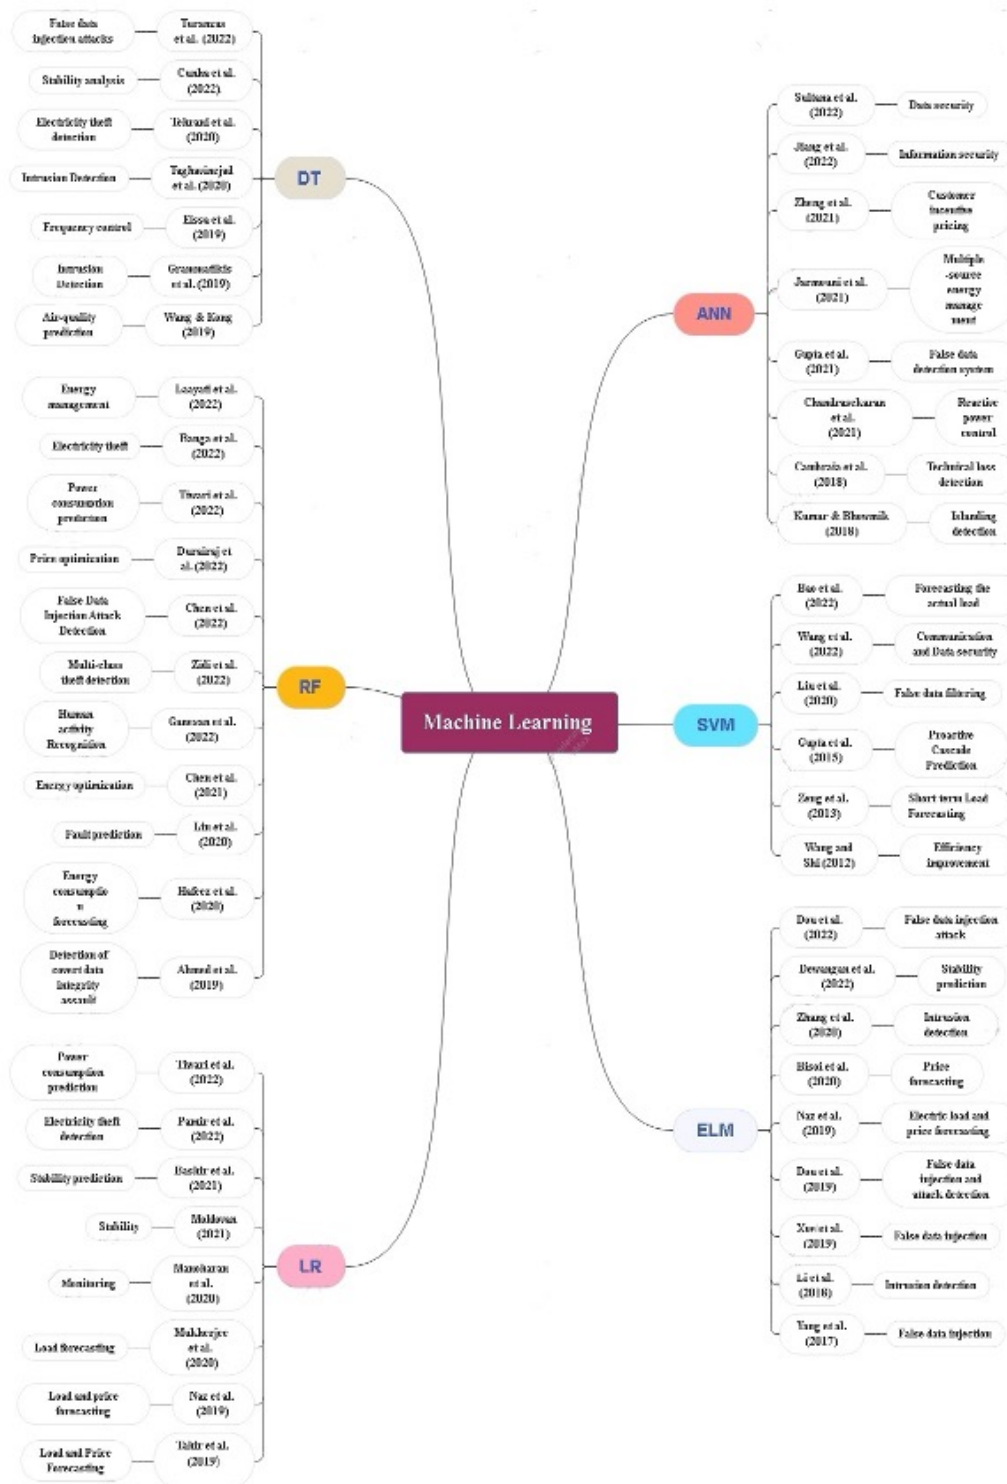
Machine Learning

DT

False data injection attacks — Tarsenas et al. (2022)
Stability analysis — Cunha et al. (2022)
Electricity theft detection — Tehrani et al. (2020)
Intrusion Detection — Taghavinejad et al. (2020)
Frequency control — Elsso et al. (2019)
Intrusion Detection — Grammatikis et al. (2019)
Air-quality prediction — Wang & Kong (2019)

RF

Energy management — Lazzari et al. (2022)
Electricity theft — Ranga et al. (2022)
Power consumption prediction — Tiwari et al. (2022)
Price optimization — Durairaj et al. (2022)
False Data Injection Attack Detection — Chen et al. (2022)
Multi-class theft detection — Zidi et al. (2022)
Human activity Recognition — Ganesan et al. (2022)
Energy optimization — Chen et al. (2021)
Fault prediction — Liu et al. (2020)
Energy consumption forecasting — Hafeez et al. (2020)
Detection of covert data integrity assault — Ahmed et al. (2019)

LR

Power consumption prediction — Tiwari et al. (2022)
Electricity theft detection — Pasdar et al. (2022)
Stability prediction — Bashir et al. (2021)
Stability — Moldovan (2021)
Monitoring — Manoharan et al. (2020)
Load forecasting — Mukherjee et al. (2020)
Load and price forecasting — Naz et al. (2019)
Load and Price Forecasting — Tahir et al. (2019)

ANN

Sultana et al. (2022) — Data security
Jiang et al. (2022) — Information security
Zhang et al. (2021) — Customer incentive pricing
Jaramvani et al. (2021) — Multiple -source energy management
Gupta et al. (2021) — False data detection system
Chandrasekaran et al. (2021) — Reactive power control
Cankrais et al. (2018) — Technical loss detection
Kumar & Bhowmik (2018) — Islanding detection

SVM

Bao et al. (2022) — Forecasting the actual load
Wang et al. (2022) — Communication and Data security
Liu et al. (2020) — False data filtering
Gupta et al. (2015) — Proactive Cascade Prediction
Zeng et al. (2013) — Short term Load Forecasting
Wang and Shi (2012) — Efficiency improvement

ELM

Dou et al. (2022) — False data injection attack
Dewangan et al. (2022) — Stability prediction
Zhang et al. (2020) — Intrusion detection
Bisoi et al. (2020) — Price forecasting
Naz et al. (2019) — Electric load and price forecasting
Dou et al. (2019) — False data injection and attack detection
Xavi et al. (2019) — False data injection
Li et al. (2018) — Intrusion detection
Yang et al. (2017) — False data injection